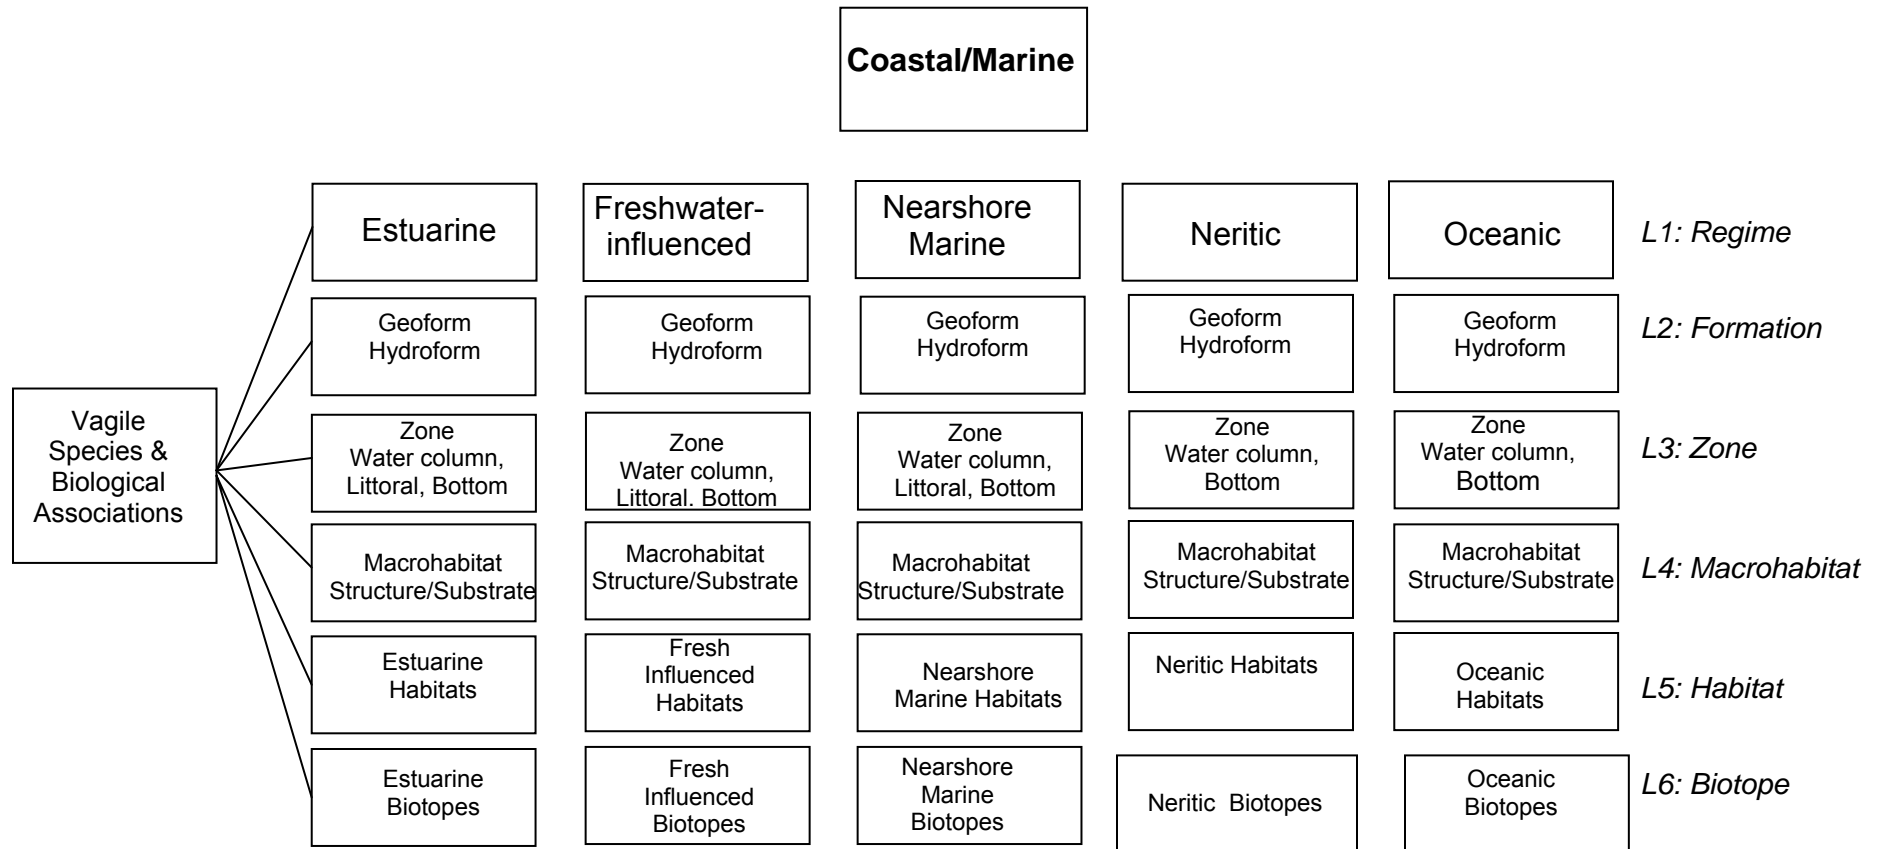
Coastal/Marine

Vagile Species & Biological Associations

Estuarine

Geoform Hydroform

Zone Water column, Littoral, Bottom

Macrohabitat Structure/Substrate

Estuarine Habitats

Estuarine Biotopes

Freshwater-influenced

Geoform Hydroform

Zone Water column, Littoral. Bottom

Macrohabitat Structure/Substrate

Fresh Influenced Habitats

Fresh Influenced Biotopes

Nearshore Marine

Geoform Hydroform

Zone Water column, Littoral, Bottom

Macrohabitat Structure/Substrate

Nearshore Marine Habitats

Nearshore Marine Biotopes

Neritic

Geoform Hydroform

Zone Water column, Bottom

Macrohabitat Structure/Substrate

Neritic Habitats

Neritic Biotopes

Oceanic

Geoform Hydroform

Zone Water column, Bottom

Macrohabitat Structure/Substrate

Oceanic Habitats

Oceanic Biotopes

L1: Regime

L2: Formation

L3: Zone

L4: Macrohabitat

L5: Habitat

L6: Biotope